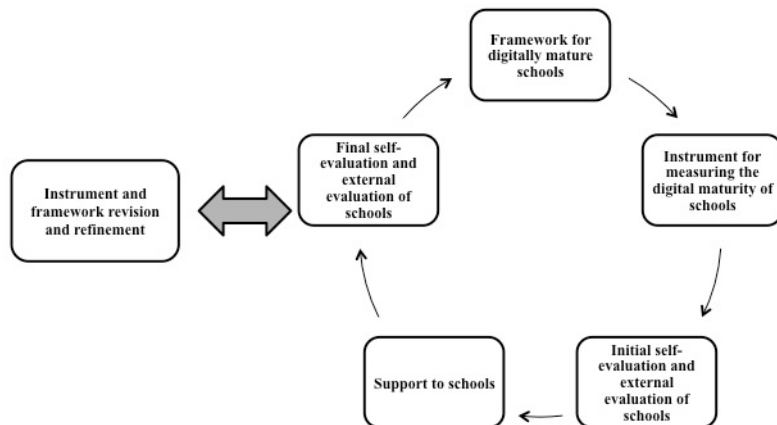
Framework for digitally mature schools

Instrument for measuring the digital maturity of schools

Initial self-evaluation and external evaluation of schools

Support to schools

Final self-evaluation and external evaluation of schools

Instrument and framework revision and refinement